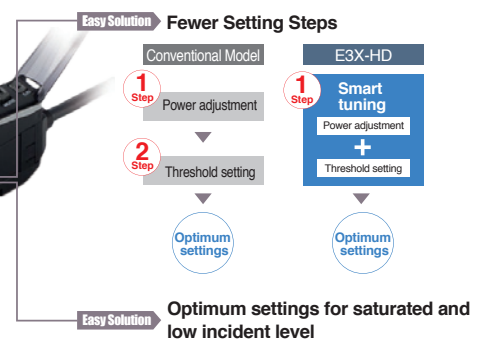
Easy Solution Fewer Setting Steps

Conventional Model

1 Step Power adjustment

2 Step Threshold setting

Optimum settings

E3X-HD

1 Step Smart tuning

Power adjustment

+

Threshold setting

Optimum settings

Easy Solution Optimum settings for saturated and low incident level